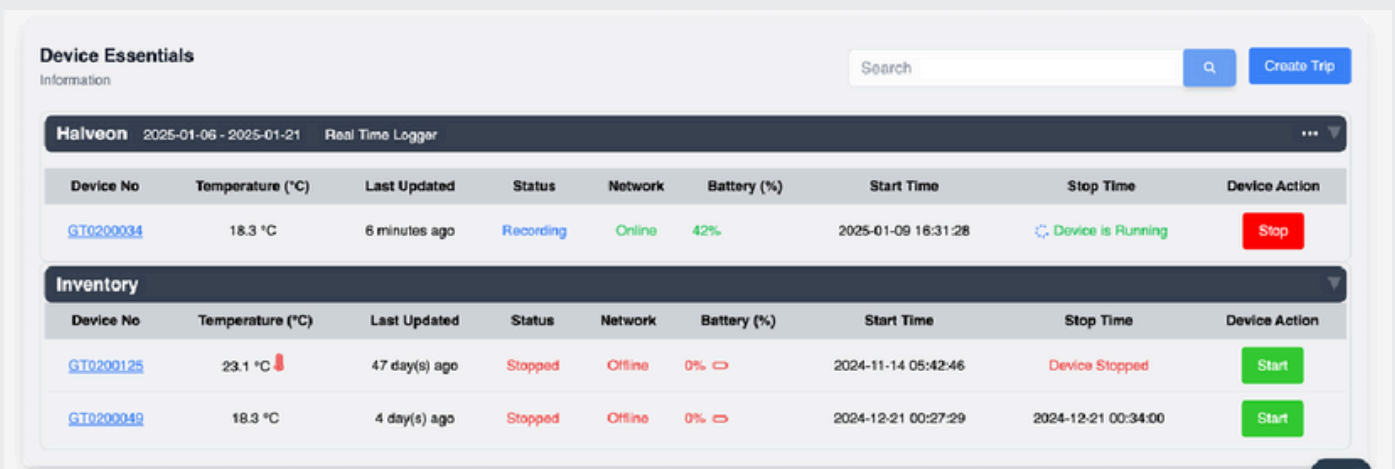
Device Essentials
Information

Search

Create Trip

Halveon 2025-01-06 - 2025-01-21 Real Time Logger

| Device No | Temperature (°C) | Last Updated | Status | Network | Battery (%) | Start Time | Stop Time | Device Action |
|---|---|---|---|---|---|---|---|---|
| GT0200034 | 18.3 °C | 6 minutes ago | Recording | Online | 42% | 2025-01-09 16:31:28 | Device is Running | Stop |

Inventory

| Device No | Temperature (°C) | Last Updated | Status | Network | Battery (%) | Start Time | Stop Time | Device Action |
|---|---|---|---|---|---|---|---|---|
| GT0200125 | 23.1 °C | 47 day(s) ago | Stopped | Offline | 0% | 2024-11-14 05:42:46 | Device Stopped | Start |
| GT0200049 | 18.3 °C | 4 day(s) ago | Stopped | Offline | 0% | 2024-12-21 00:27:29 | 2024-12-21 00:34:00 | Start |